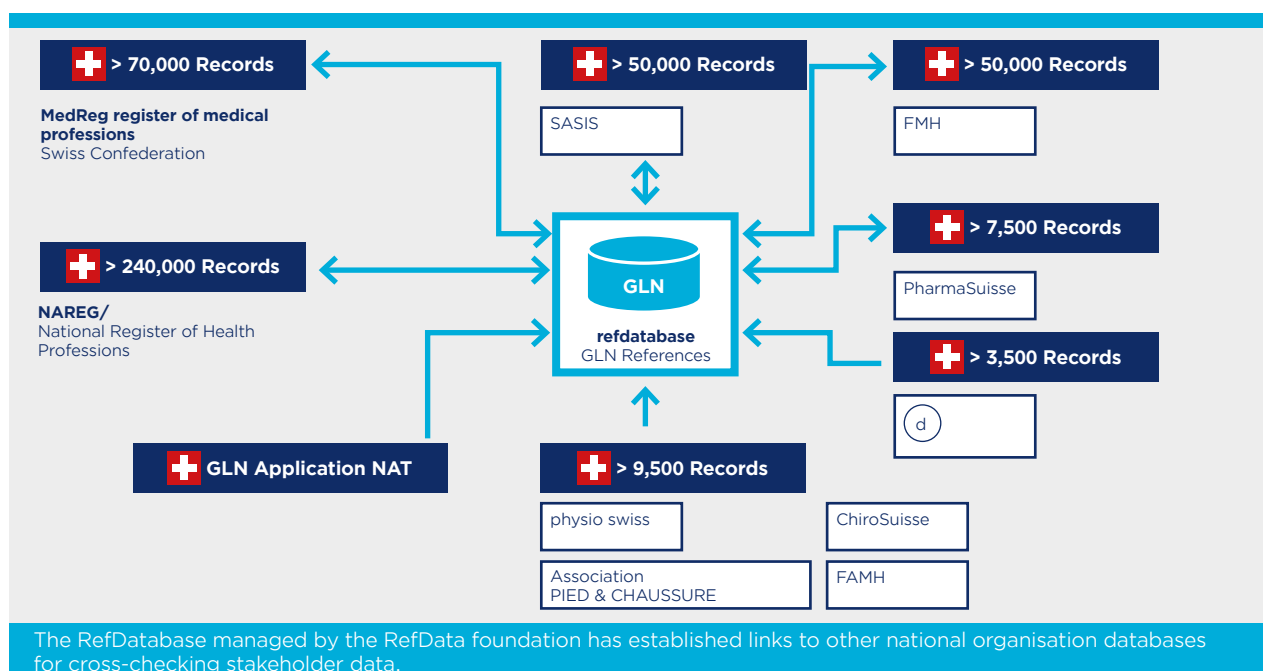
> 70,000 Records

MedReg register of medical professions
Swiss Confederation

> 50,000 Records

SASIS

> 50,000 Records

FMH

> 240,000 Records

NAREG/
National Register of Health Professions

GLN

refdatabase
GLN References

> 7,500 Records

PharmaSuisse

> 3,500 Records

d

GLN Application NAT

> 9,500 Records

physio swiss

ChiroSuisse

Association
PIED & CHAUSSURE

FAMH

The RefDatabase managed by the RefData foundation has established links to other national organisation databases for cross-checking stakeholder data.